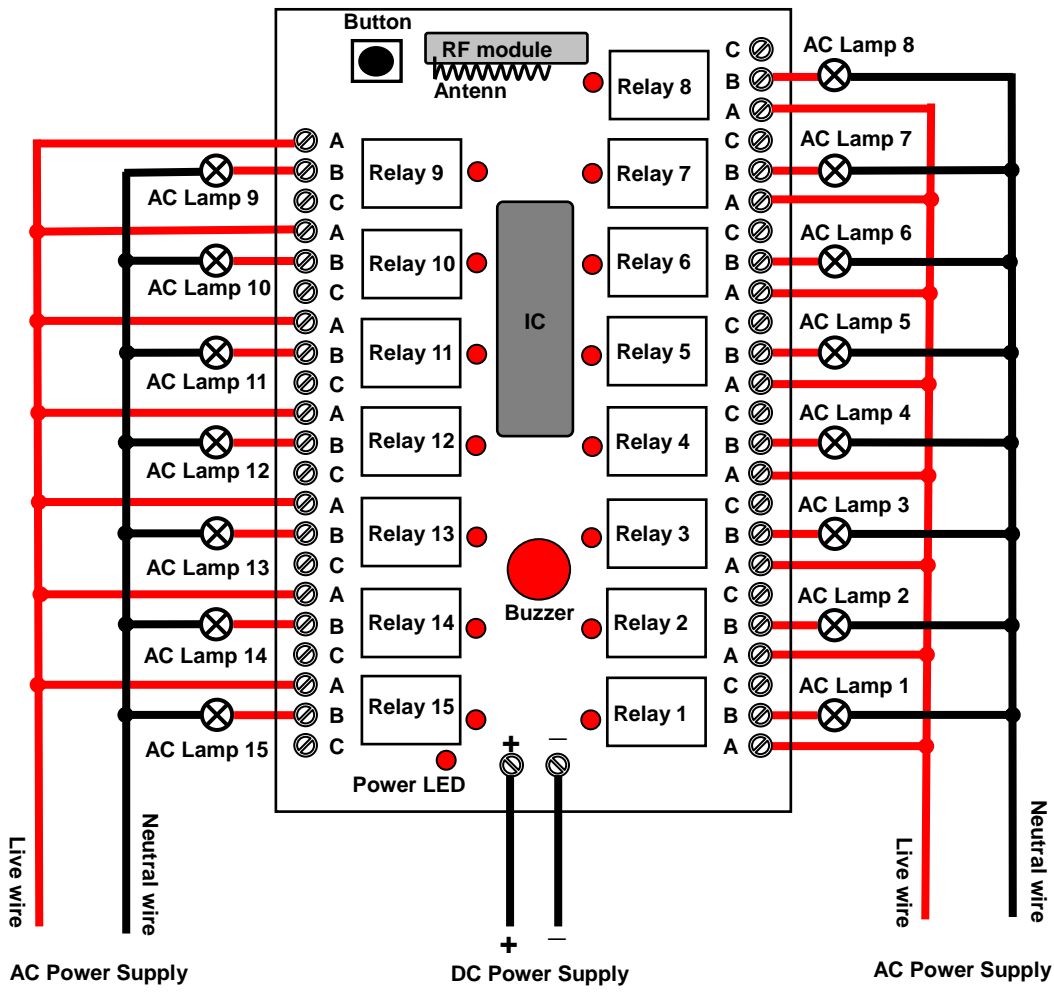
Button
RF module
Antenn
C
B
A
AC Lamp 8
Relay 8
A
B
C
Relay 9
AC Lamp 9
Relay 7
C
B
A
AC Lamp 7
A
B
C
Relay 10
AC Lamp 10
Relay 6
C
B
A
AC Lamp 6
IC
A
B
C
Relay 11
AC Lamp 11
Relay 5
C
B
A
AC Lamp 5
A
B
C
Relay 12
AC Lamp 12
Relay 4
C
B
A
AC Lamp 4
A
B
C
Relay 13
AC Lamp 13
Relay 3
C
B
A
AC Lamp 3
A
B
C
Relay 14
AC Lamp 14
Buzzer
Relay 2
C
B
A
AC Lamp 2
A
B
C
Relay 15
AC Lamp 15
Relay 1
C
B
A
AC Lamp 1
+
—
Power LED
Live wire
Neutral wire
Live wire
Neutral wire
+
—
AC Power Supply
DC Power Supply
AC Power Supply